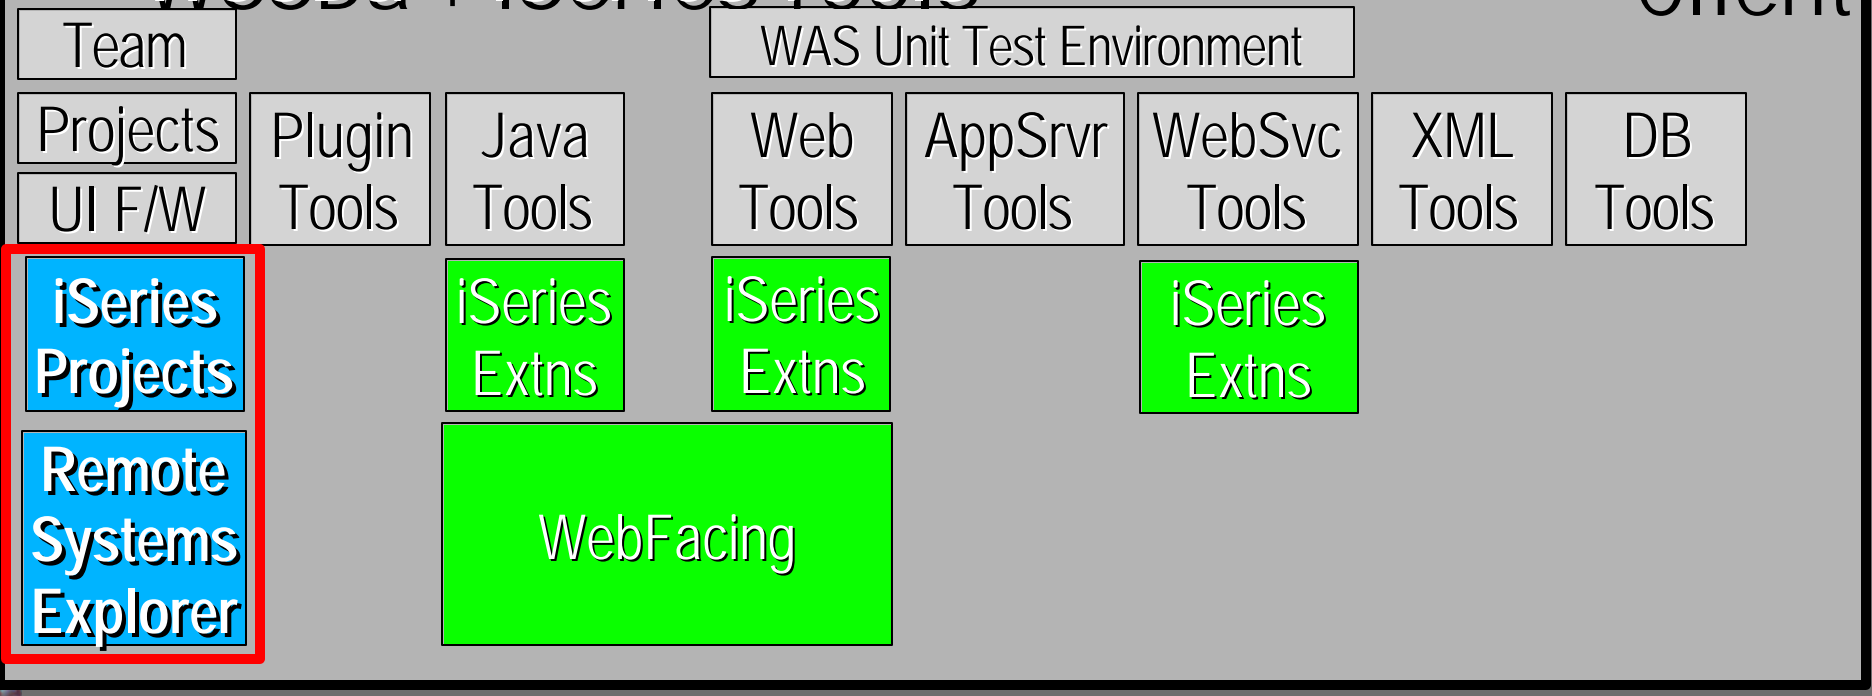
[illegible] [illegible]

Team

WAS Unit Test Environment

Projects

UI F/W

Plugin Tools

Java Tools

Web Tools

AppSrvr Tools

WebSvc Tools

XML Tools

DB Tools

iSeries Projects

Remote Systems Explorer

iSeries Extns

iSeries Extns

iSeries Extns

WebFacing